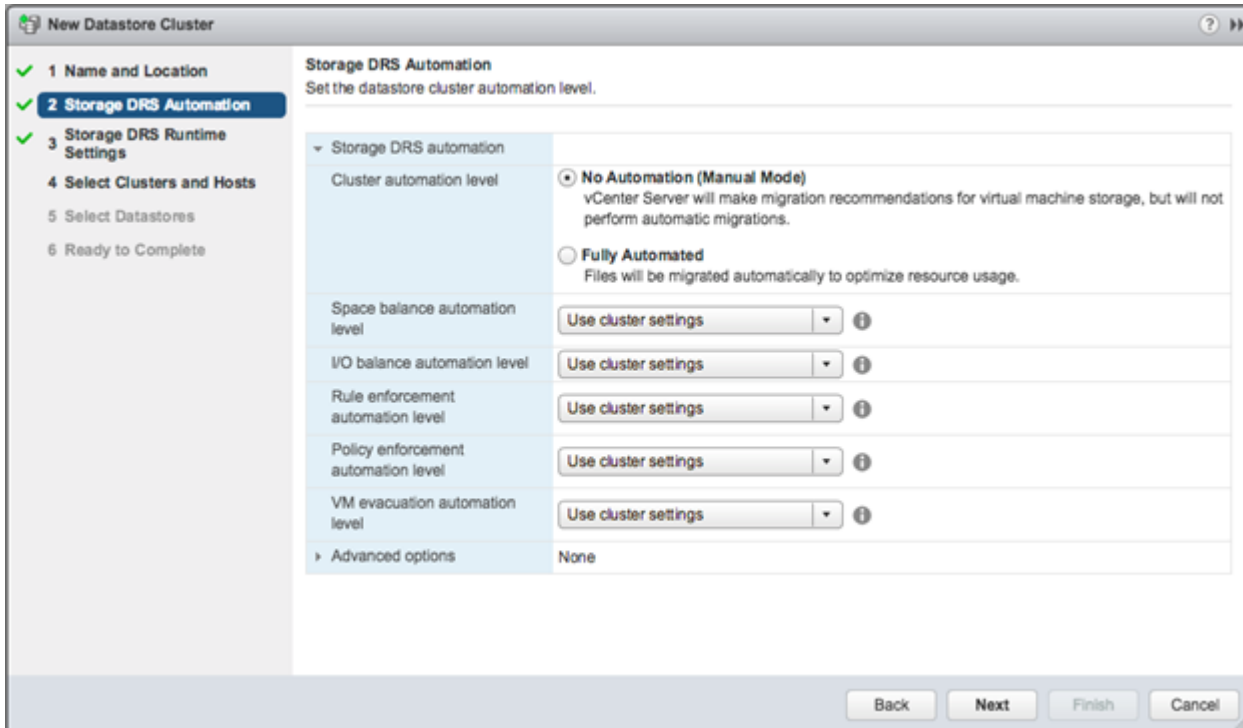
New Datastore Cluster

?

1 Name and Location
2 Storage DRS Automation
3 Storage DRS Runtime Settings
4 Select Clusters and Hosts
5 Select Datastores
6 Ready to Complete

Storage DRS Automation
Set the datastore cluster automation level.

Storage DRS automation

Cluster automation level
No Automation (Manual Mode)
vCenter Server will make migration recommendations for virtual machine storage, but will not perform automatic migrations.
Fully Automated
Files will be migrated automatically to optimize resource usage.

Space balance automation level | Use cluster settings
I/O balance automation level | Use cluster settings
Rule enforcement automation level | Use cluster settings
Policy enforcement automation level | Use cluster settings
VM evacuation automation level | Use cluster settings
Advanced options | None

Back Next Finish Cancel